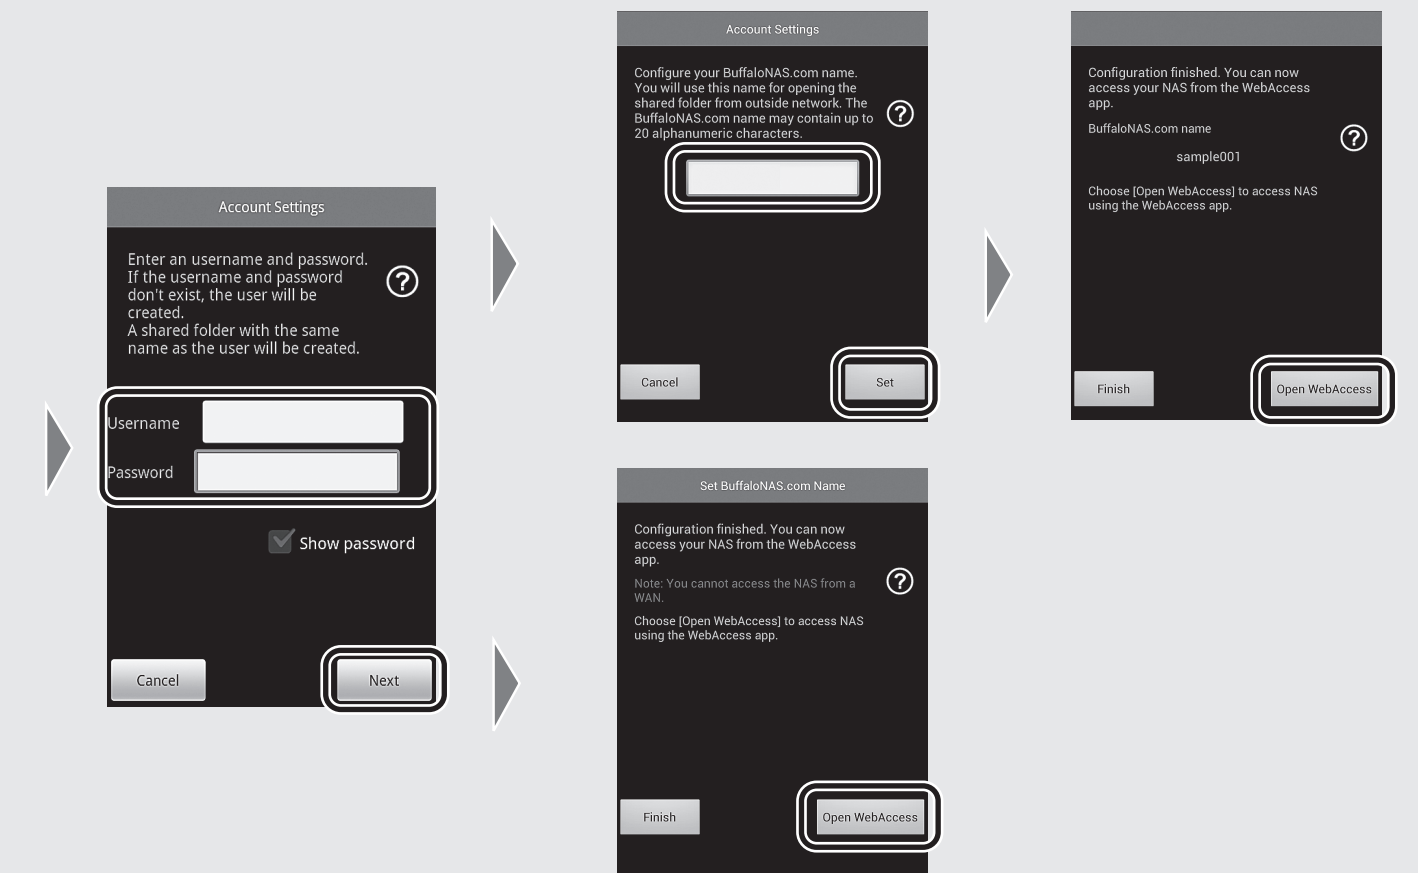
Account Settings

Enter an username and password. If the username and password don't exist, the user will be created.
A shared folder with the same name as the user will be created.

Username

Password

Show password

Cancel

Next

Account Settings

Configure your BuffaloNAS.com name. You will use this name for opening the shared folder from outside network. The BuffaloNAS.com name may contain up to 20 alphanumeric characters.

Cancel

Set

Set BuffaloNAS.com Name

Configuration finished. You can now access your NAS from the WebAccess app.

Note: You cannot access the NAS from a WAN.

Choose [Open WebAccess] to access NAS using the WebAccess app.

Finish

Open WebAccess

Configuration finished. You can now access your NAS from the WebAccess app.

BuffaloNAS.com name

sample001

Choose [Open WebAccess] to access NAS using the WebAccess app.

Finish

Open WebAccess